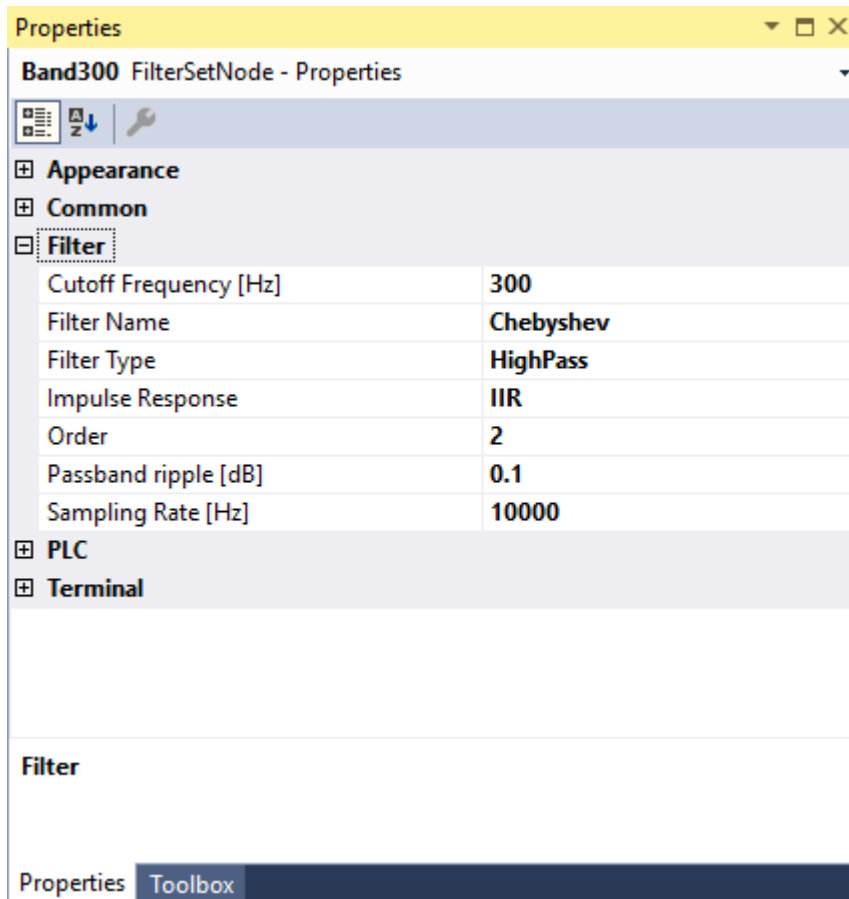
Properties

Band300 FilterSetNode - Properties

⊞ Appearance
⊞ Common
⊟ Filter

| | |
|---|---|
| Cutoff Frequency [Hz] | 300 |
| Filter Name | Chebyshev |
| Filter Type | HighPass |
| Impulse Response | IIR |
| Order | 2 |
| Passband ripple [dB] | 0.1 |
| Sampling Rate [Hz] | 10000 |

⊞ PLC
⊞ Terminal

Filter

Properties Toolbox